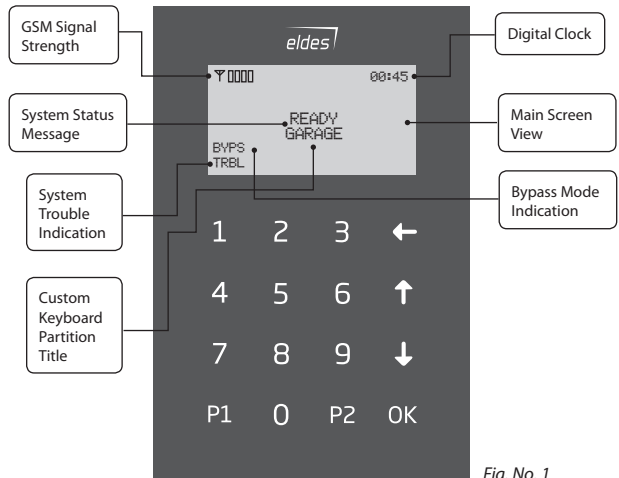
GSM Signal Strength

eldes

Digital Clock

00:45

System Status Message

READY
GARAGE

Main Screen View

BYPS
TRBL

System Trouble Indication

Bypass Mode Indication

1 2 3 ←

Custom Keyboard Partition Title

4 5 6 ↑

7 8 9 ↓

P1 0 P2 OK

Fig. No. 1